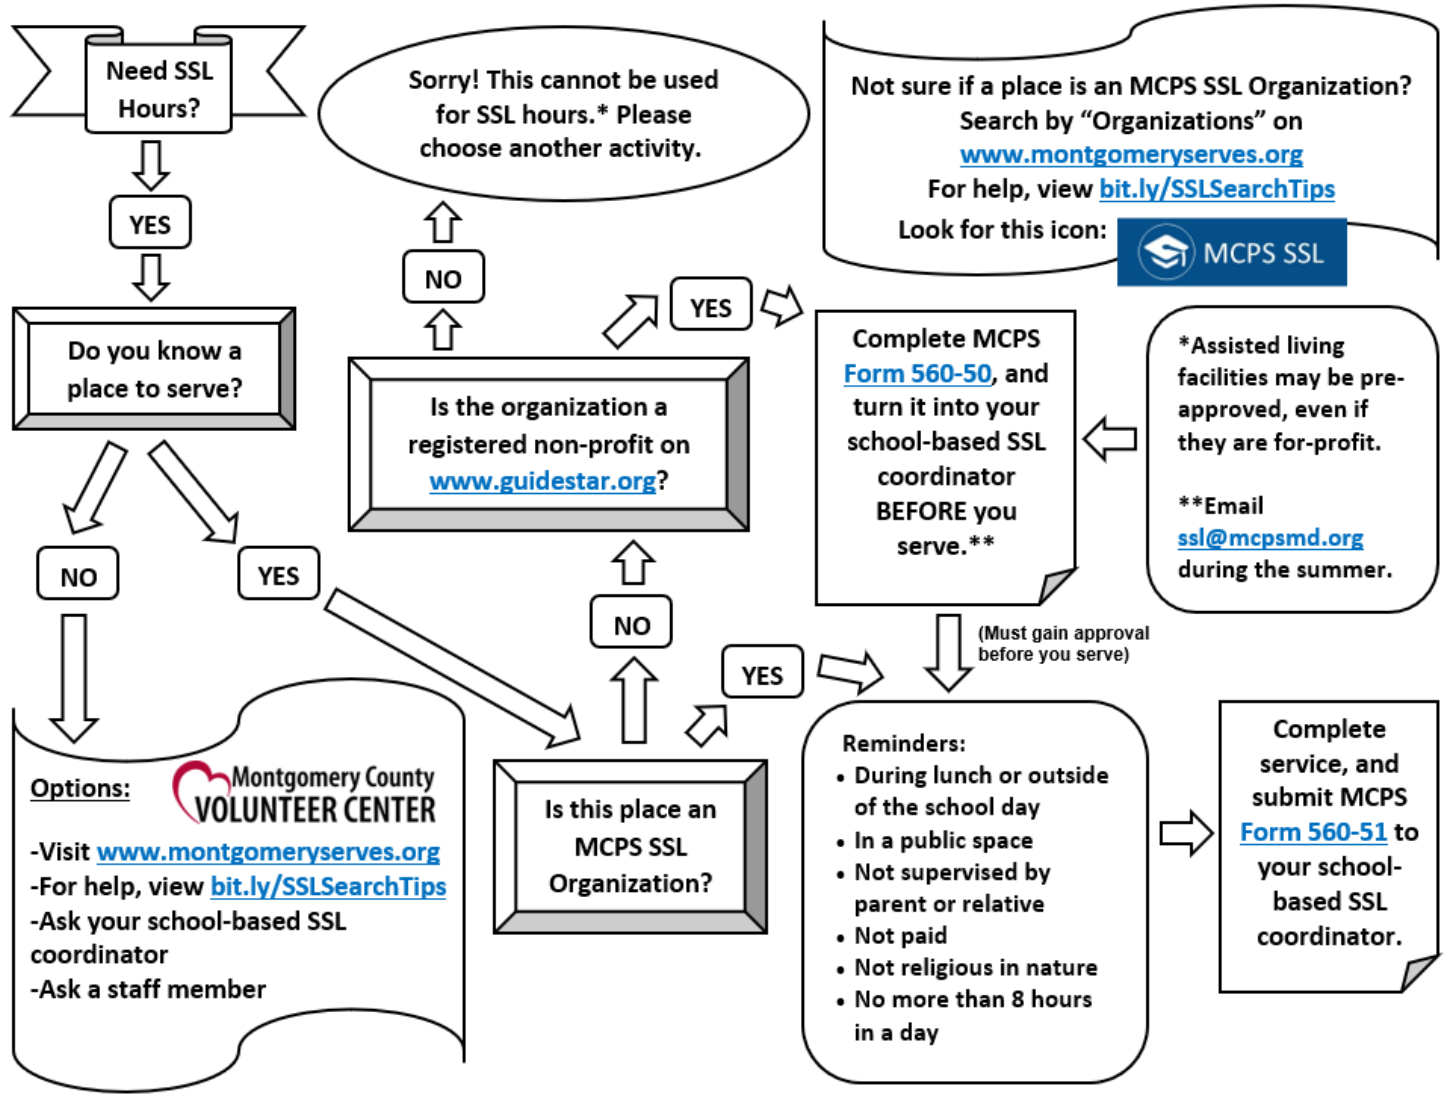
Need SSL Hours?

YES

Do you know a place to serve?

NO

YES

Options: Montgomery County VOLUNTEER CENTER

-Visit www.montgomeryserves.org
-For help, view bit.ly/SSLSearchTips
-Ask your school-based SSL coordinator
-Ask a staff member

Sorry! This cannot be used for SSL hours.* Please choose another activity.

NO

Is the organization a registered non-profit on www.guidestar.org?

YES

NO

Is this place an MCPS SSL Organization?

YES

Not sure if a place is an MCPS SSL Organization? Search by "Organizations" on www.montgomeryserves.org
For help, view bit.ly/SSLSearchTips
Look for this icon: MCPS SSL

Complete MCPS Form 560-50, and turn it into your school-based SSL coordinator BEFORE you serve.**

*Assisted living facilities may be pre-approved, even if they are for-profit.

**Email ssl@mcpsmd.org during the summer.

(Must gain approval before you serve)

Reminders:
• During lunch or outside of the school day
• In a public space
• Not supervised by parent or relative
• Not paid
• Not religious in nature
• No more than 8 hours in a day

Complete service, and submit MCPS Form 560-51 to your school-based SSL coordinator.